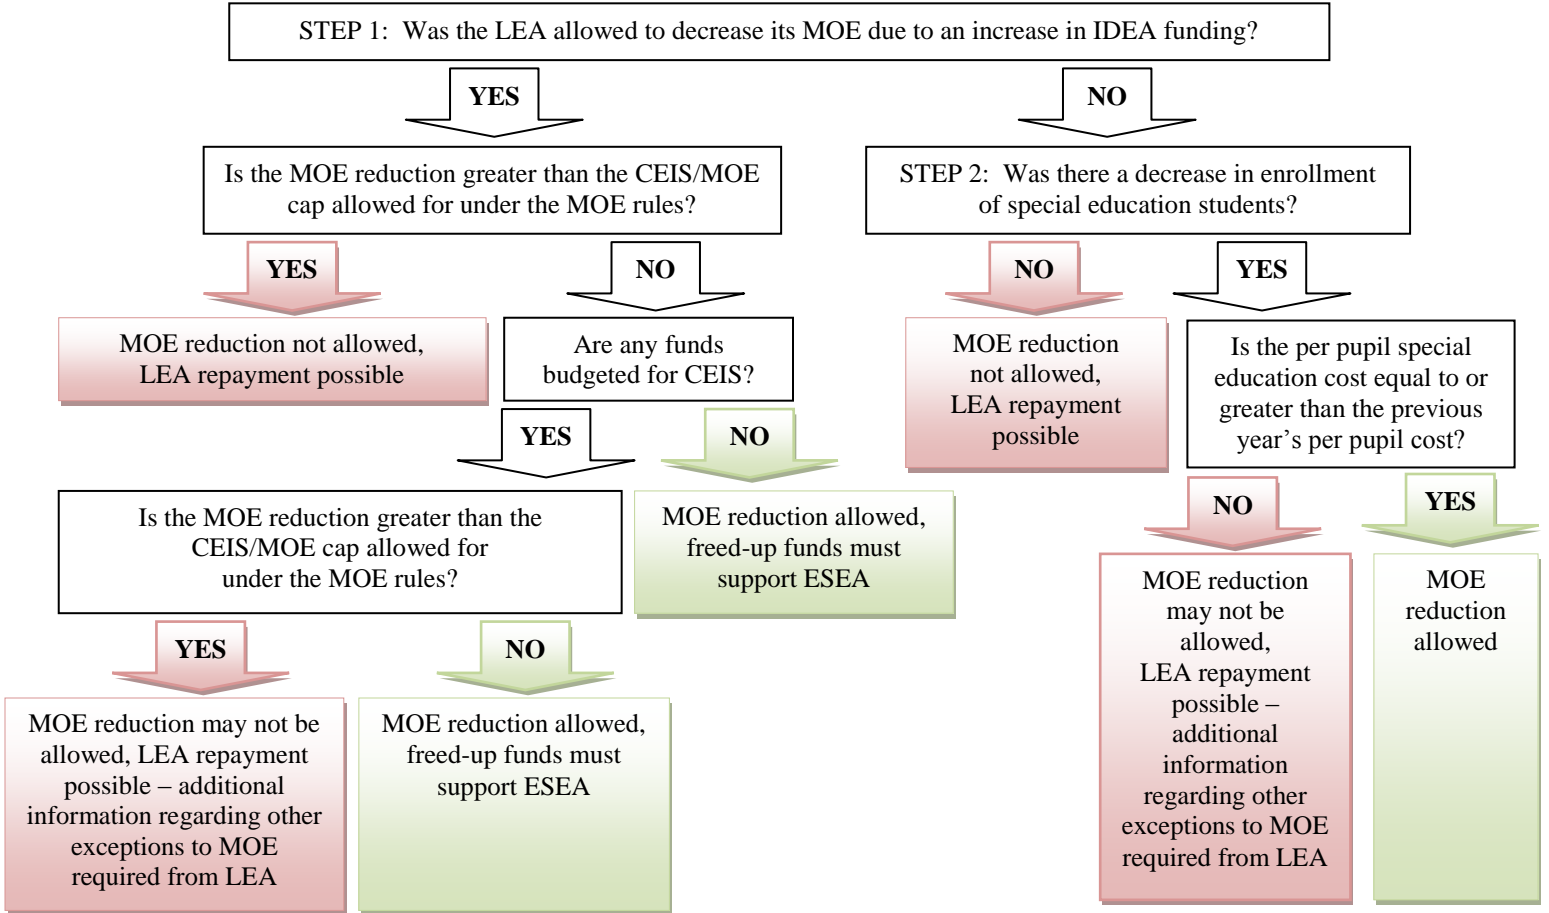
STEP 1: Was the LEA allowed to decrease its MOE due to an increase in IDEA funding?

YES

NO

Is the MOE reduction greater than the CEIS/MOE cap allowed for under the MOE rules?

STEP 2: Was there a decrease in enrollment of special education students?

YES

NO

NO

YES

MOE reduction not allowed, LEA repayment possible

Are any funds budgeted for CEIS?

MOE reduction not allowed, LEA repayment possible

Is the per pupil special education cost equal to or greater than the previous year's per pupil cost?

YES

NO

Is the MOE reduction greater than the CEIS/MOE cap allowed for under the MOE rules?

MOE reduction allowed, freed-up funds must support ESEA

NO

YES

YES

NO

MOE reduction may not be allowed, LEA repayment possible – additional information regarding other exceptions to MOE required from LEA

MOE reduction allowed, freed-up funds must support ESEA

MOE reduction may not be allowed, LEA repayment possible – additional information regarding other exceptions to MOE required from LEA

MOE reduction allowed